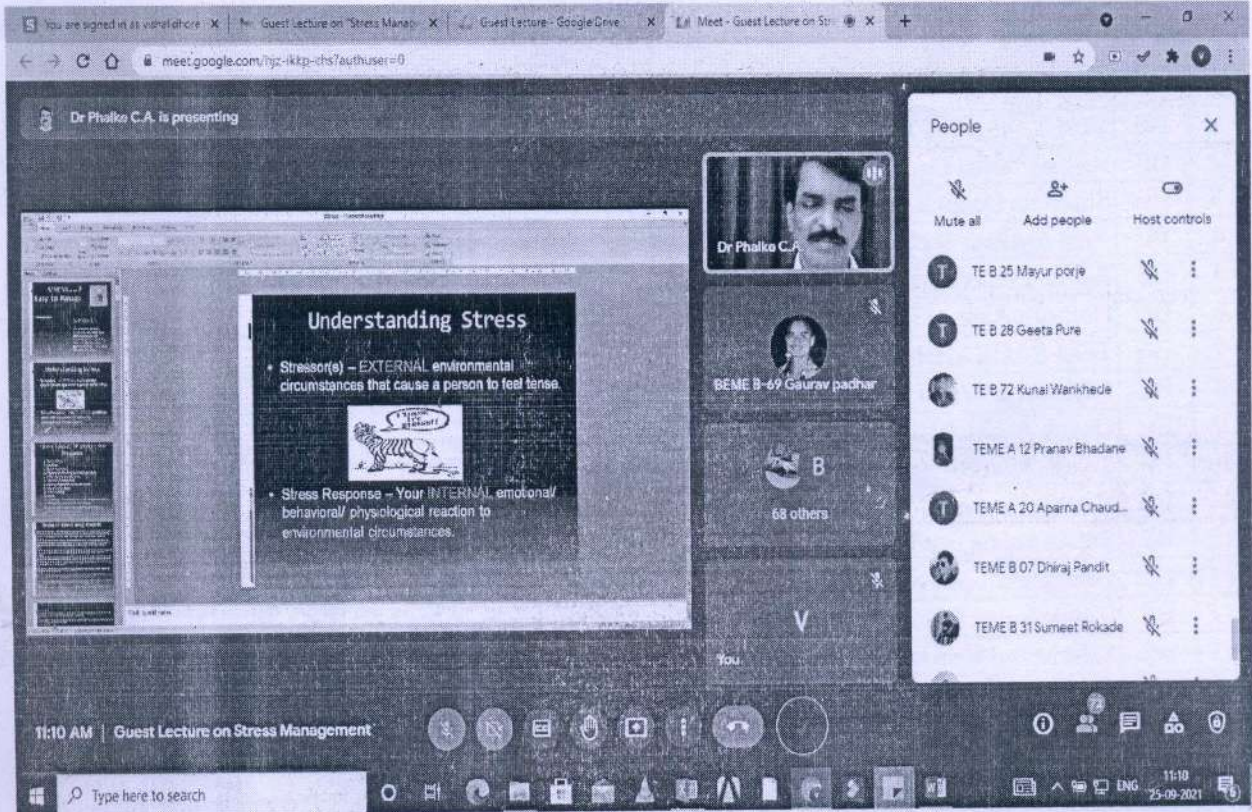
You are signed in as vishal dhore | Guest Lecture on "Stress Manag | Guest Lecture - Google Drive | Meet - Guest Lecture on Str

meet.google.com/hjz-ikkp-chs?authuser=0

Dr Phalke C.A. is presenting

Understanding Stress

• Stressor(s) – EXTERNAL environmental circumstances that cause a person to feel tense.

• Stress Response – Your INTERNAL emotional/ behavioral/ physiological reaction to environmental circumstances.

Dr Phalke C.A.

BEME B-69 Gaurav padhar

B

68 others

V

You

People

Mute all

Add people

Host controls

TE B 25 Mayur porje

TE B 28 Geeta Pure

TE B 72 Kunal Wankhede

TEME A 12 Pranav Bhadane

TEME A 20 Aparna Chaud...

TEME B 07 Dhiraj Pandit

TEME B 31 Sumeet Rokade

11:10 AM | Guest Lecture on Stress Management

Type here to search

ENG 11:10 25-09-2021